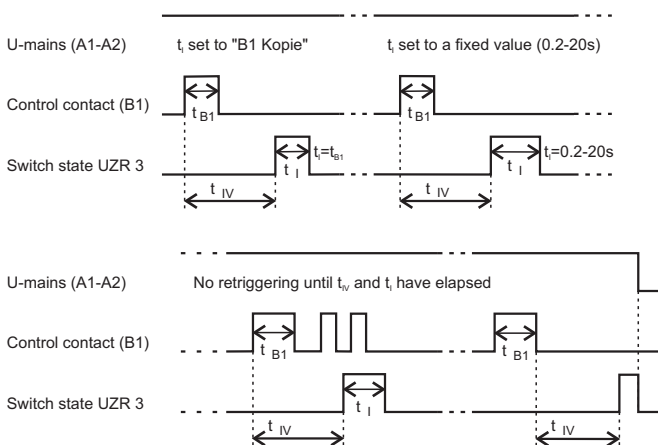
U-mains (A1-A2)

$t_I$ set to "B1 Kopie"

$t_I$ set to a fixed value (0.2-20s)

Control contact (B1)

$t_{B1}$

$t_{B1}$

Switch state UZR 3

$t_I$

$t_I=t_{B1}$

$t_I$

$t_I=0.2\text{-}20s$

$t_{IV}$

$t_{IV}$

U-mains (A1-A2)

No retriggering until $t_{IV}$ and $t_I$ have elapsed

Control contact (B1)

$t_{B1}$

$t_{B1}$

Switch state UZR 3

$t_I$

$t_{IV}$

$t_{IV}$